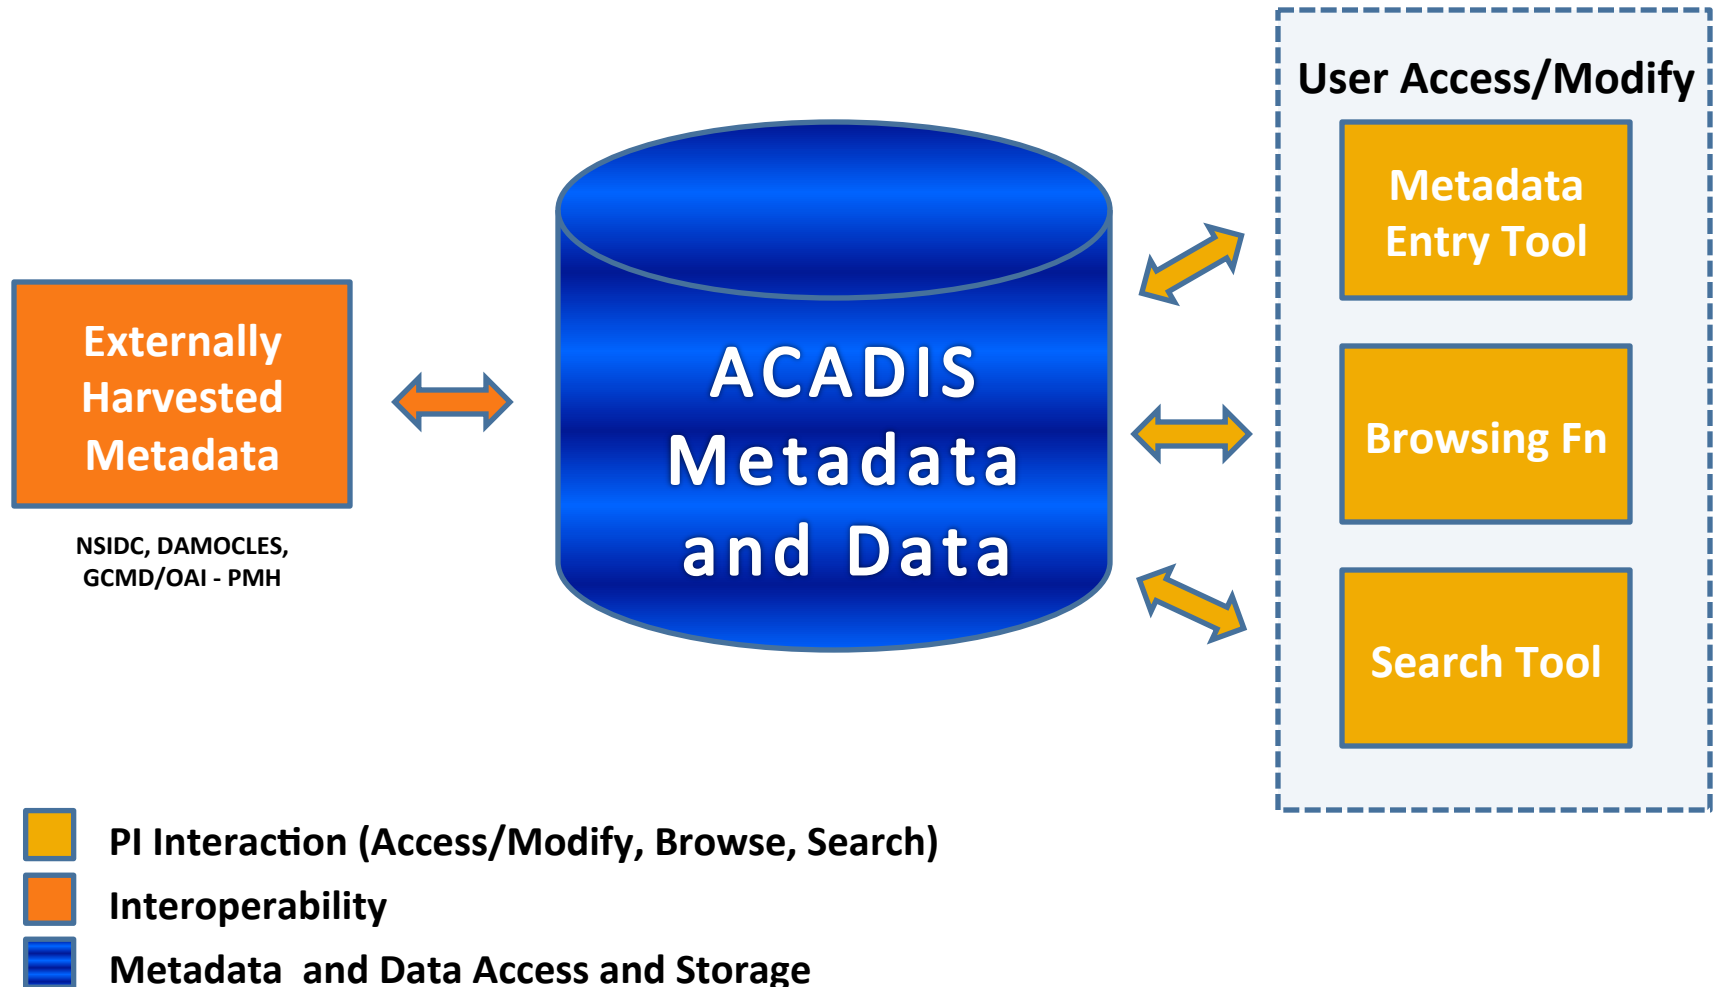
Externally Harvested Metadata

NSIDC, DAMOCLES, GCMD/OAI - PMH

ACADIS Metadata and Data

User Access/Modify

Metadata Entry Tool

Browsing Fn

Search Tool

PI Interaction (Access/Modify, Browse, Search)

Interoperability

Metadata and Data Access and Storage